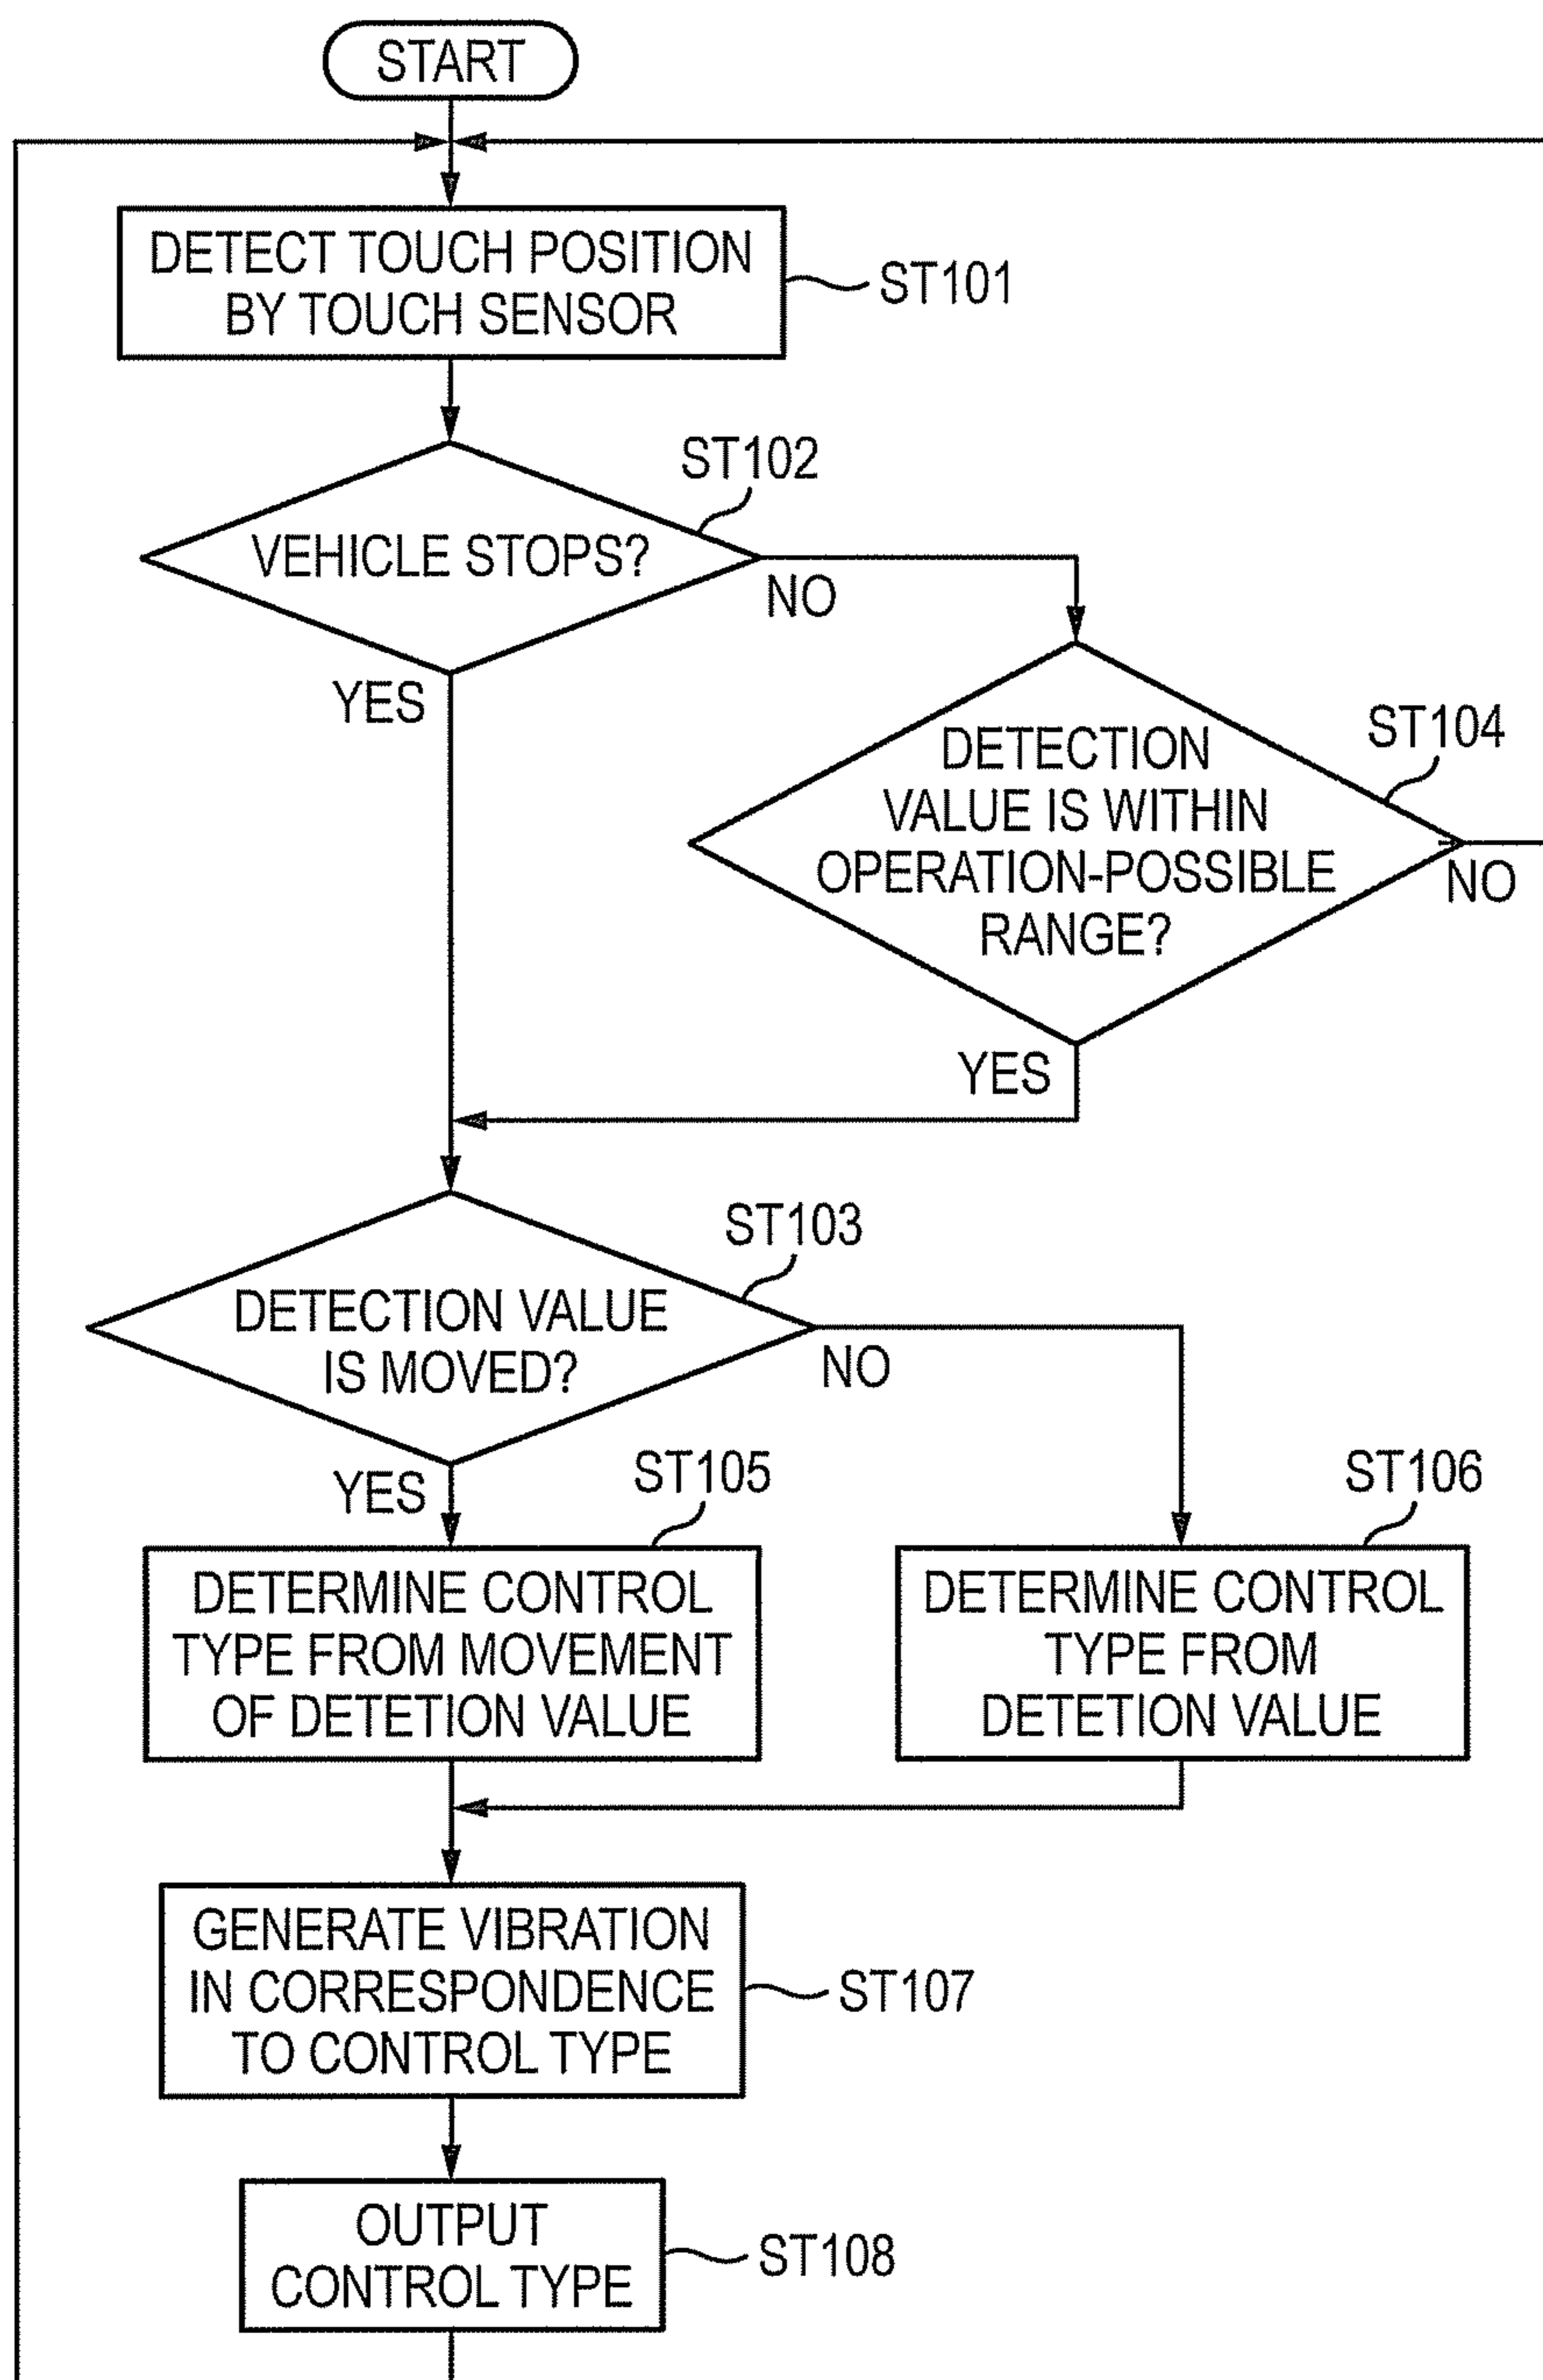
START

DETECT TOUCH POSITION BY TOUCH SENSOR

ST101

ST102

VEHICLE STOPS?

NO

YES

DETECTION VALUE IS WITHIN OPERATION-POSSIBLE RANGE?

ST104

NO

YES

ST103

DETECTION VALUE IS MOVED?

NO

YES

ST105

ST106

DETERMINE CONTROL TYPE FROM MOVEMENT OF DETETION VALUE

DETERMINE CONTROL TYPE FROM DETETION VALUE

GENERATE VIBRATION IN CORRESPONDENCE TO CONTROL TYPE

ST107

OUTPUT CONTROL TYPE

ST108